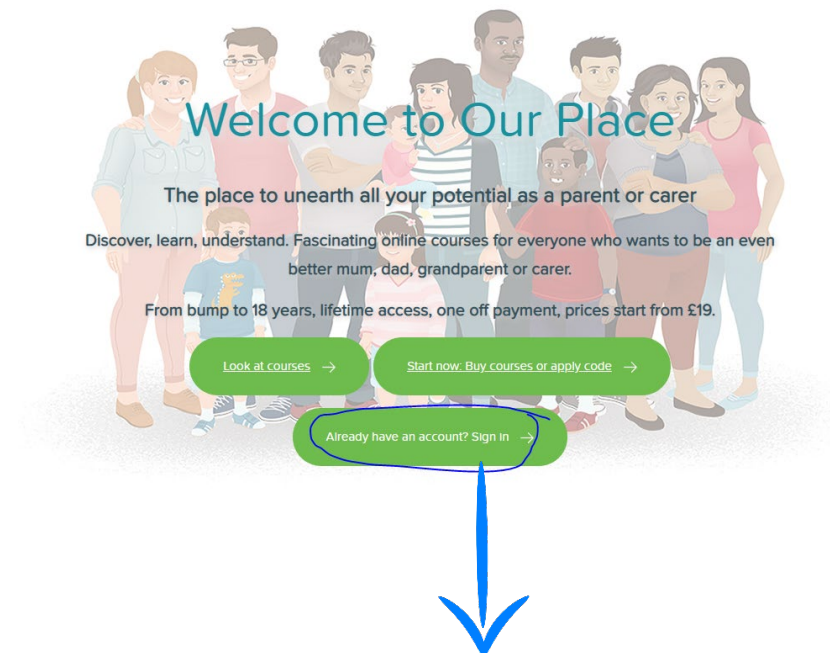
Welcome to Our Place

The place to unearth all your potential as a parent or carer

Discover, learn, understand. Fascinating online courses for everyone who wants to be an even better mum, dad, grandparent or carer.

From bump to 18 years, lifetime access, one off payment, prices start from £19.

Look at courses →

Start now: Buy courses or apply code →

Already have an account? Sign in →